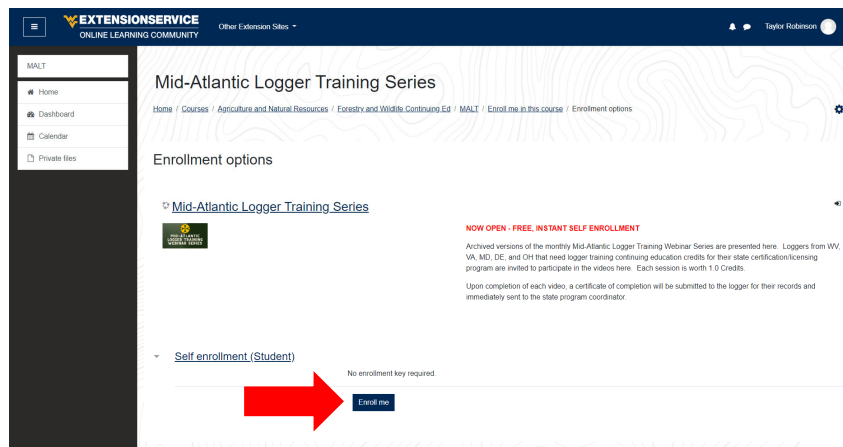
EXTENSIONSERVICE
ONLINE LEARNING COMMUNITY

Other Extension Sites

Taylor Robinson

MALT

Home
Dashboard
Calendar
Private files

Mid-Atlantic Logger Training Series

Home / Courses / Agriculture and Natural Resources / Forestry and Wildlife Continuing Ed / MALT / Enroll me in this course / Enrollment options

Enrollment options

Mid-Atlantic Logger Training Series

MID-ATLANTIC LOGGER TRAINING WEBINAR SERIES

NOW OPEN - FREE, INSTANT SELF ENROLLMENT

Archived versions of the monthly Mid-Atlantic Logger Training Webinar Series are presented here. Loggers from WV, VA, MD, DE, and OH that need logger training continuing education credits for their state certification/licensing program are invited to participate in the videos here. Each session is worth 1.0 Credits.

Upon completion of each video, a certificate of completion will be submitted to the logger for their records and immediately sent to the state program coordinator.

Self enrollment (Student)

No enrollment key required.

Enroll me